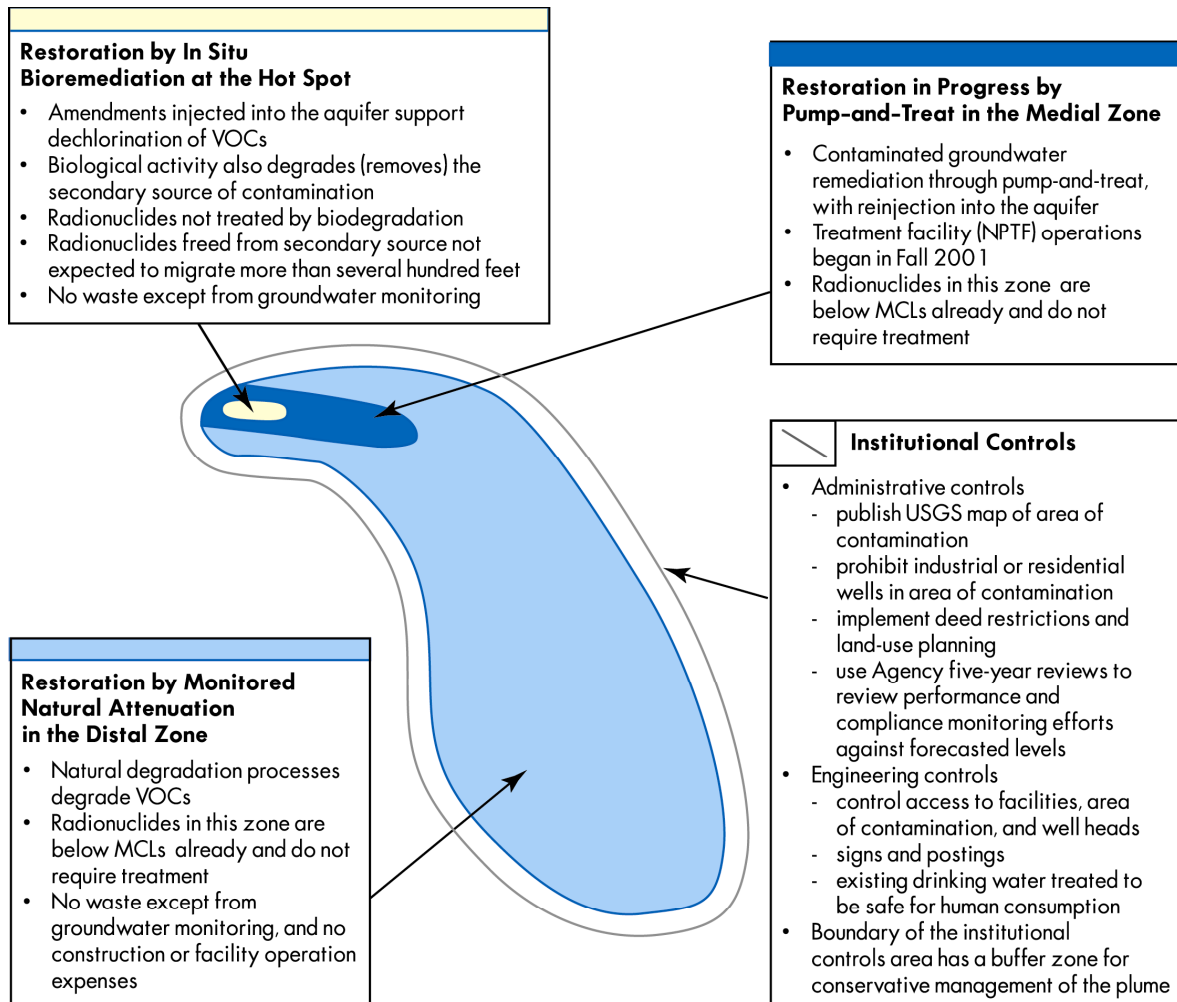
Restoration by In Situ Bioremediation at the Hot Spot

- Amendments injected into the aquifer support dechlorination of VOCs
- Biological activity also degrades (removes) the secondary source of contamination
- Radionuclides not treated by biodegradation
- Radionuclides freed from secondary source not expected to migrate more than several hundred feet
- No waste except from groundwater monitoring

Restoration in Progress by Pump-and-Treat in the Medial Zone

- Contaminated groundwater remediation through pump-and-treat, with reinjection into the aquifer
- Treatment facility (NPTF) operations began in Fall 2001
- Radionuclides in this zone are below MCLs already and do not require treatment

Institutional Controls

- Administrative controls
  - publish USGS map of area of contamination
  - prohibit industrial or residential wells in area of contamination
  - implement deed restrictions and land-use planning
  - use Agency five-year reviews to review performance and compliance monitoring efforts against forecasted levels
- Engineering controls
  - control access to facilities, area of contamination, and well heads
  - signs and postings
  - existing drinking water treated to be safe for human consumption
- Boundary of the institutional controls area has a buffer zone for conservative management of the plume

Restoration by Monitored Natural Attenuation in the Distal Zone

- Natural degradation processes degrade VOCs
- Radionuclides in this zone are below MCLs already and do not require treatment
- No waste except from groundwater monitoring, and no construction or facility operation expenses